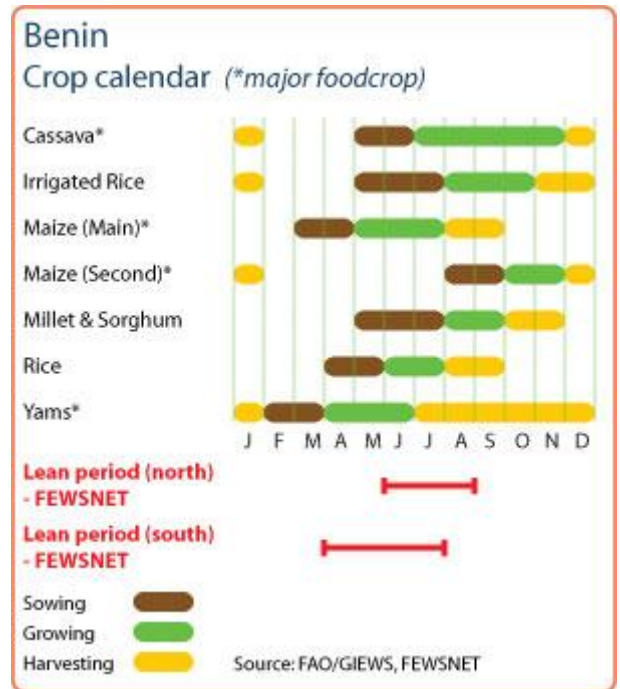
Benin
Crop calendar (*major foodcrop)

Cassava*
Irrigated Rice
Maize (Main)*
Maize (Second)*
Millet & Sorghum
Rice
Yams*

J F M A M J J A S O N D

Lean period (north) - FEWSNET

Lean period (south) - FEWSNET

Sowing
Growing
Harvesting

Source: FAO/GIEWS, FEWSNET